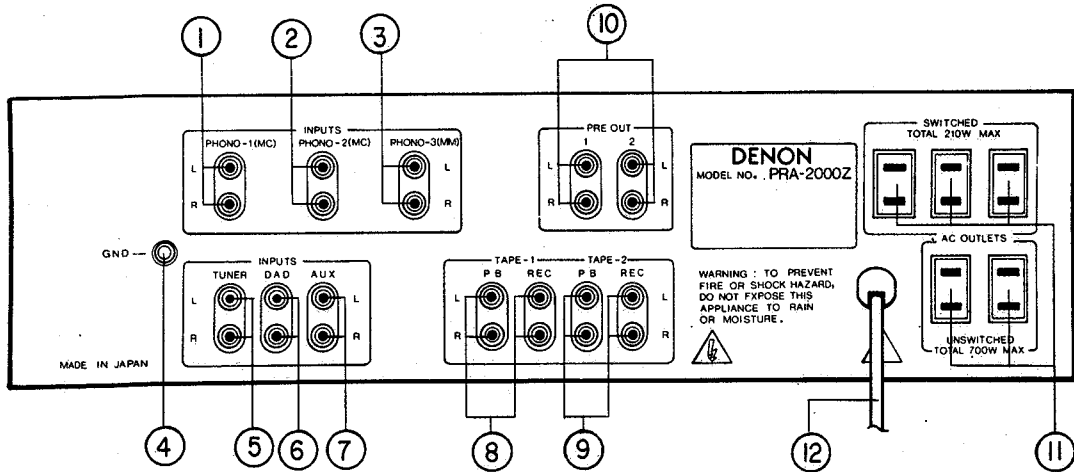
1
2
3
10

INPUTS
PHONO-1(MC)
PHONO-2(MC)
PHONO-3(MM)
L
R
L
R

PRE OUT
1
2
L
R

DENON
MODEL NO. PRA-2000Z

SWITCHED
TOTAL 210W MAX

AC OUTLETS

UNSWITCHED
TOTAL 700W MAX

GND

INPUTS
TUNER
DAD
AUX
L
R
L
R

TAPE-1
TAPE-2
PB
REC
PB
REC
L
R
L
R

WARNING : TO PREVENT FIRE OR SHOCK HAZARD, DO NOT FXPOSE THIS APPLIANCE TO RAIN OR MOISTURE.

MADE IN JAPAN

4
5
6
7
8
9
12
11